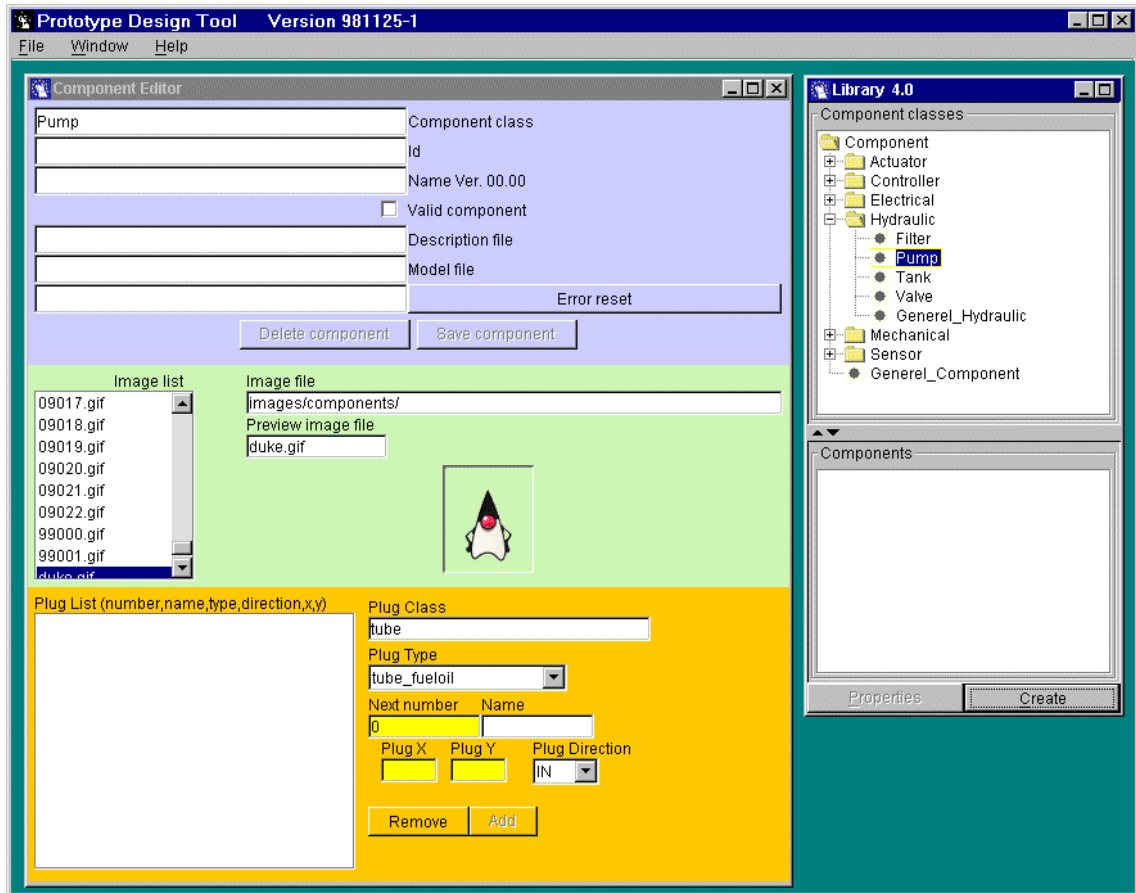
Prototype Design Tool Version 981125-1

File Window Help

Component Editor

Pump
Component class
Id
Name Ver. 00.00
Valid component
Description file
Model file
Error reset
Delete component
Save component

Image list
09017.gif
09018.gif
09019.gif
09020.gif
09021.gif
09022.gif
99000.gif
99001.gif
duke.gif

Image file
images/components/
Preview image file
duke.gif

Plug List (number,name,type,direction,x,y)
Plug Class
tube
Plug Type
tube_fueloil
Next number
Name
0
Plug X
Plug Y
Plug Direction
IN
Remove
Add

Library 4.0
Component classes
Component
Actuator
Controller
Electrical
Hydraulic
Filter
Pump
Tank
Valve
Generel_Hydraulic
Mechanical
Sensor
Generel_Component

Components

Properties
Create